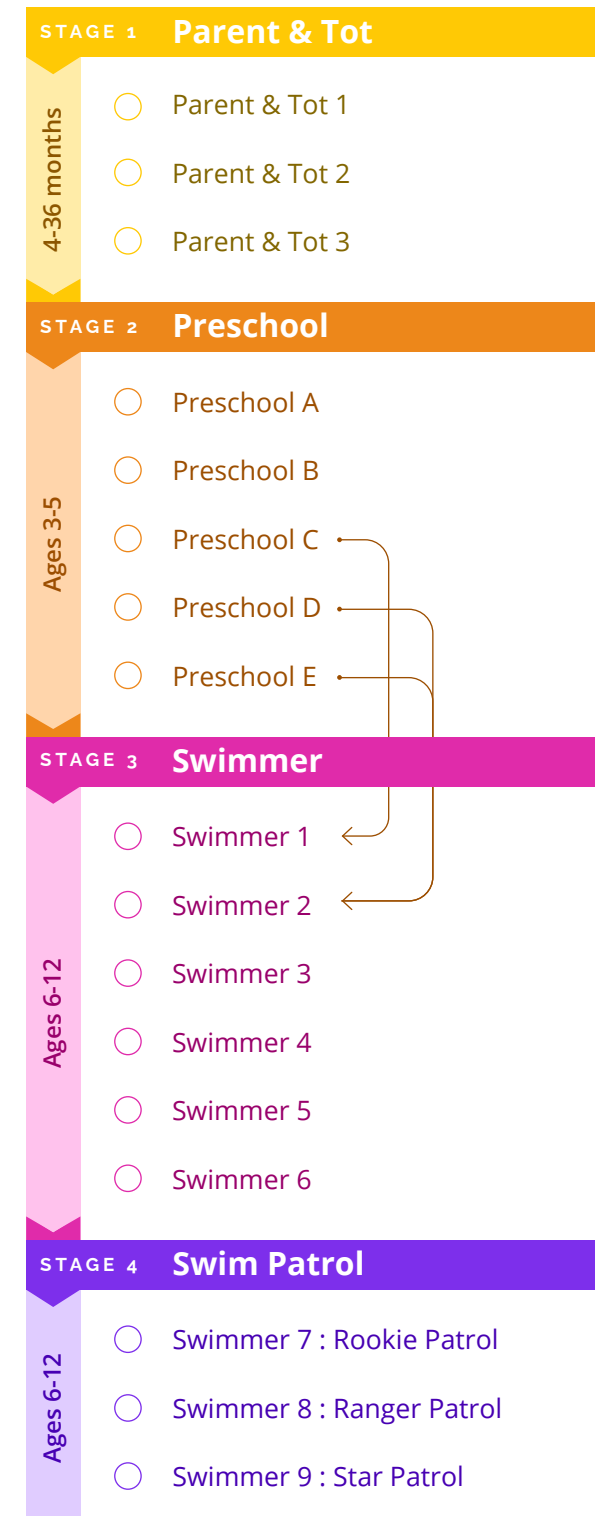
STAGE 1 Parent & Tot

4-36 months

Parent & Tot 1

Parent & Tot 2

Parent & Tot 3

STAGE 2 Preschool

Ages 3-5

Preschool A

Preschool B

Preschool C

Preschool D

Preschool E

STAGE 3 Swimmer

Ages 6-12

Swimmer 1

Swimmer 2

Swimmer 3

Swimmer 4

Swimmer 5

Swimmer 6

STAGE 4 Swim Patrol

Ages 6-12

Swimmer 7 : Rookie Patrol

Swimmer 8 : Ranger Patrol

Swimmer 9 : Star Patrol